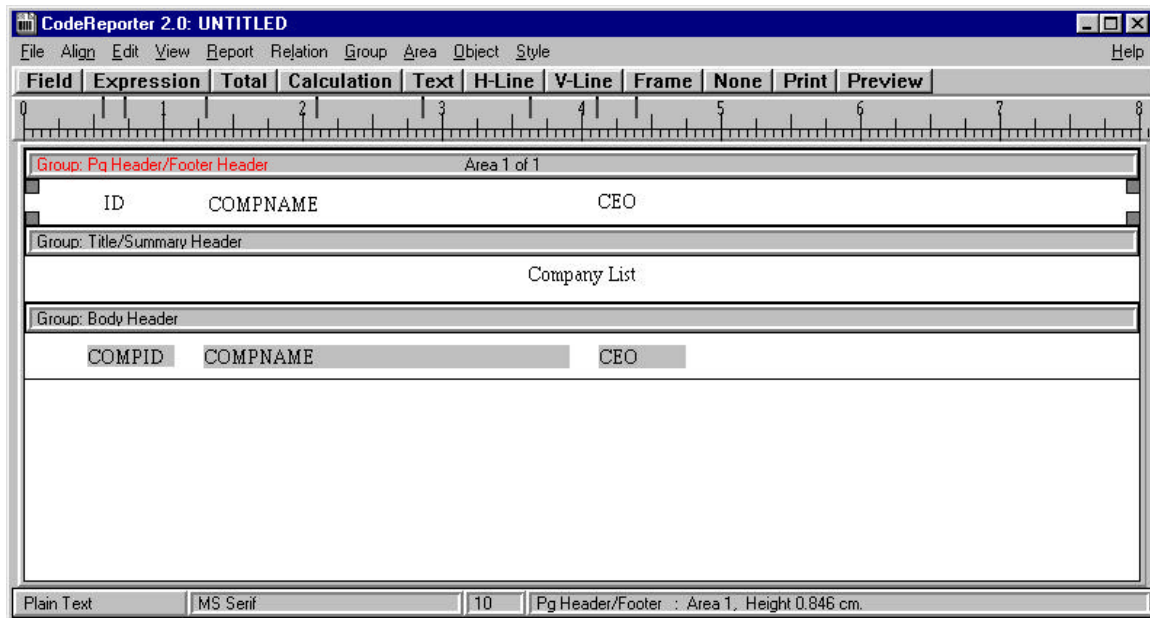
CodeReporter 2.0: UNTITLED

File Align Edit View Report Relation Group Area Object Style Help

Field Expression Total Calculation Text H-Line V-Line Frame None Print Preview

0 1 2 3 4 5 6 7 8

Group: Pg Header/Footer Header Area 1 of 1

ID COMPNAME CEO

Group: Title/Summary Header

Company List

Group: Body Header

COMPID COMPNAME CEO

Plain Text MS Serif 10 Pg Header/Footer : Area 1, Height 0.846 cm.